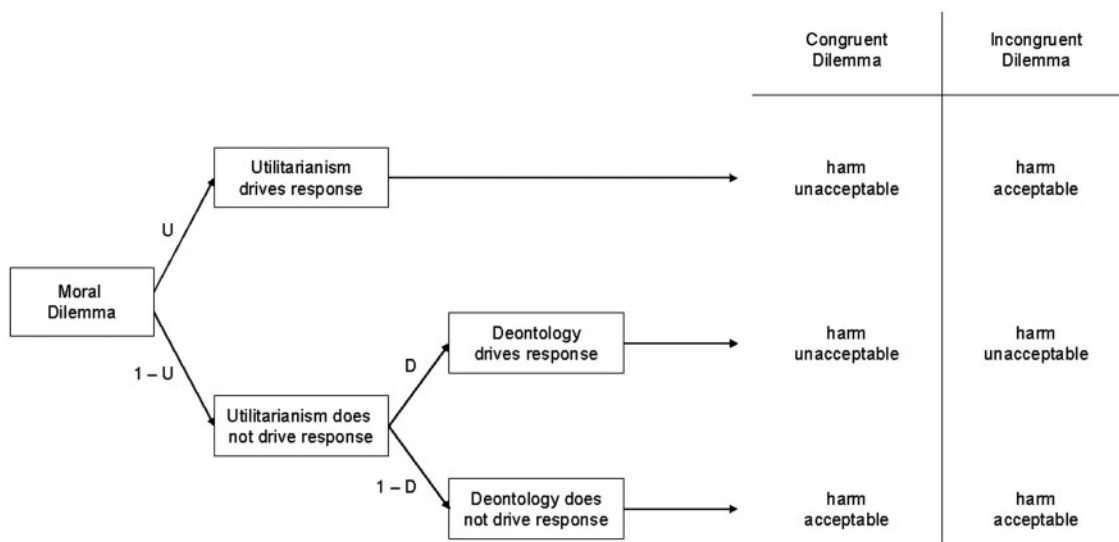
Congruent Dilemma

Incongruent Dilemma

Moral Dilemma

U

Utilitarianism drives response

harm unacceptable

harm acceptable

1 – U

Utilitarianism does not drive response

D

Deontology drives response

harm unacceptable

harm unacceptable

1 – D

Deontology does not drive response

harm acceptable

harm acceptable